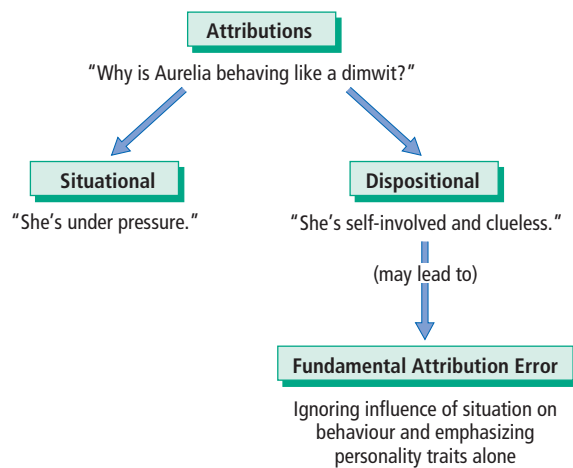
Attributions

"Why is Aurelia behaving like a dimwit?"

Situational

"She's under pressure."

Dispositional

"She's self-involved and clueless."

(may lead to)

Fundamental Attribution Error

Ignoring influence of situation on behaviour and emphasizing personality traits alone